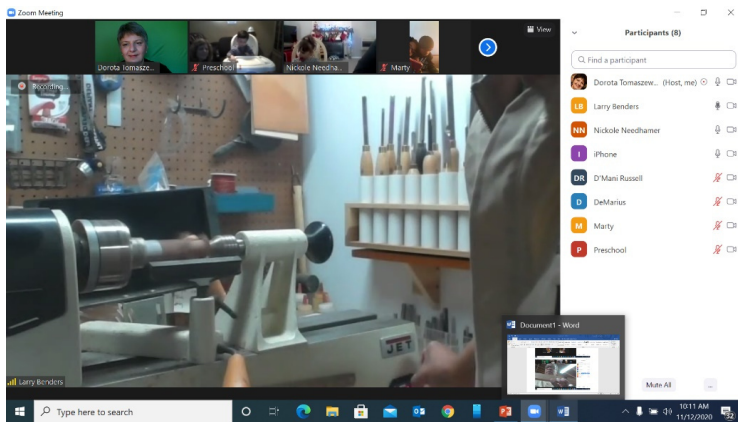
Zoom Meeting

Dorota Tomaszewski

Preschool

Nickole Needha...

Marty

View

Recording...

JET

Larry Benders

Participants (8)

Find a participant

Dorota Tomaszew... (Host, me)

LB Larry Benders

NN Nickole Needhamer

I iPhone

DR D'Mani Russell

D DeMarius

M Marty

P Preschool

Document1 - Word

Mute All

...

Type here to search

10:11 AM
11/12/2020

32